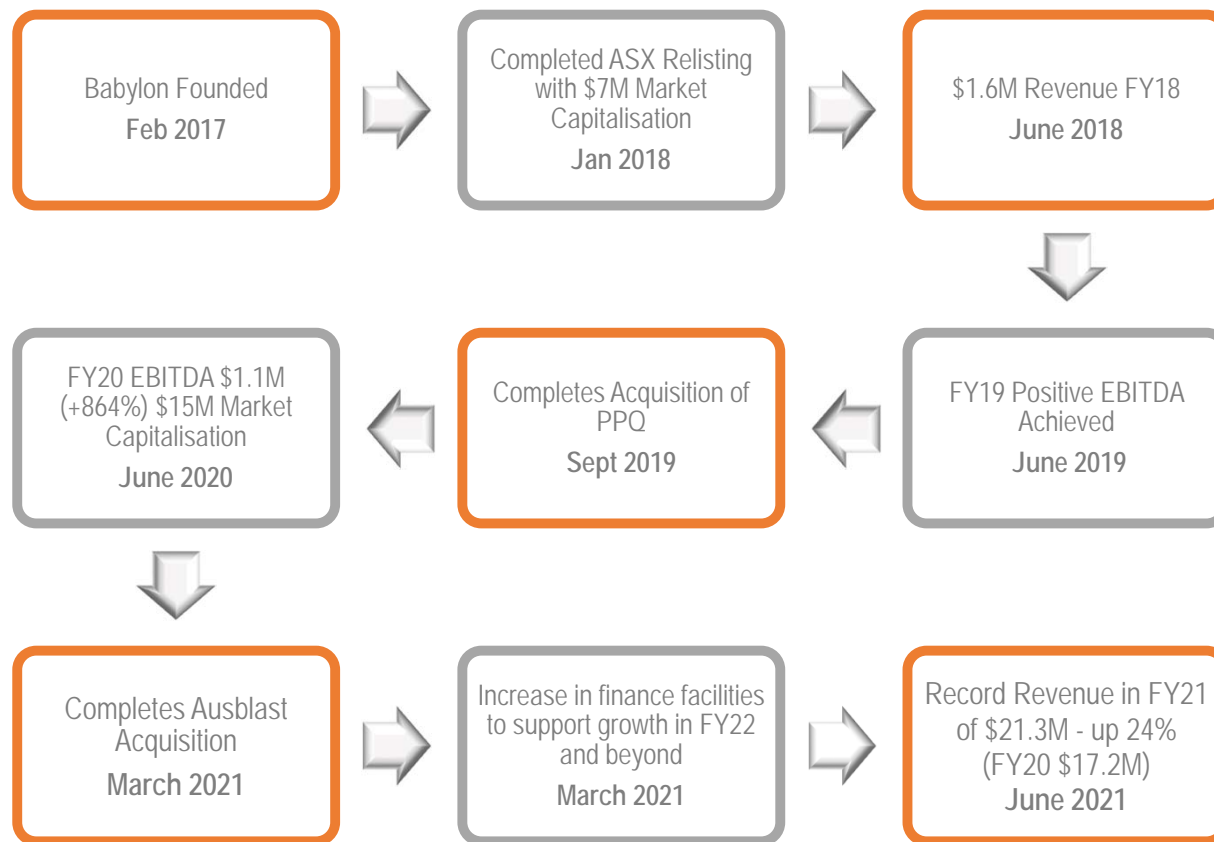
Babylon Founded
Feb 2017

Completed ASX Relisting with \$7M Market Capitalisation
Jan 2018

\$1.6M Revenue FY18
June 2018

FY19 Positive EBITDA Achieved
June 2019

Completes Acquisition of PPQ
Sept 2019

FY20 EBITDA \$1.1M (+864%) \$15M Market Capitalisation
June 2020

Completes Ausblast Acquisition
March 2021

Increase in finance facilities to support growth in FY22 and beyond
March 2021

Record Revenue in FY21 of \$21.3M - up 24% (FY20 \$17.2M)
June 2021